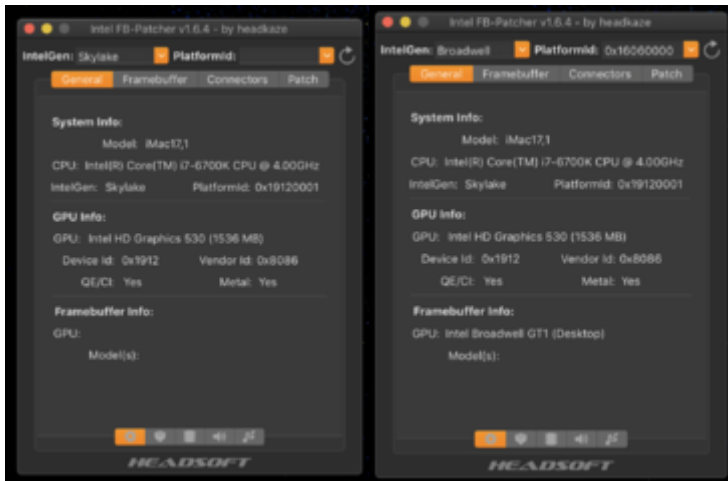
Intel FB-Patcher v1.6.4 - by headkaze

IntelGen: Skylake Platformid:

General Framebuffer Connectors Patch

System Info:

Model: iMac17,1

CPU: Intel(R) Core(TM) i7-6700K CPU @ 4.00GHz

IntelGen: Skylake Platformid: 0x19120001

GPU Info:

GPU: Intel HD Graphics 530 (1536 MB)

Device Id: 0x1912 Vendor Id: 0x8086

QE/CI: Yes Metal: Yes

Framebuffer Info:

GPU:

Model(s):

HEADSOFT

Intel FB-Patcher v1.6.4 - by headkaze

IntelGen: Broadwell Platformid: 0x16060000

General Framebuffer Connectors Patch

System Info:

Model: iMac17,1

CPU: Intel(R) Core(TM) i7-6700K CPU @ 4.00GHz

IntelGen: Skylake Platformid: 0x19120001

GPU Info:

GPU: Intel HD Graphics 530 (1536 MB)

Device Id: 0x1912 Vendor Id: 0x8086

QE/CI: Yes Metal: Yes

Framebuffer Info:

GPU: Intel Broadwell GT1 (Desktop)

Model(s):

HEADSOFT